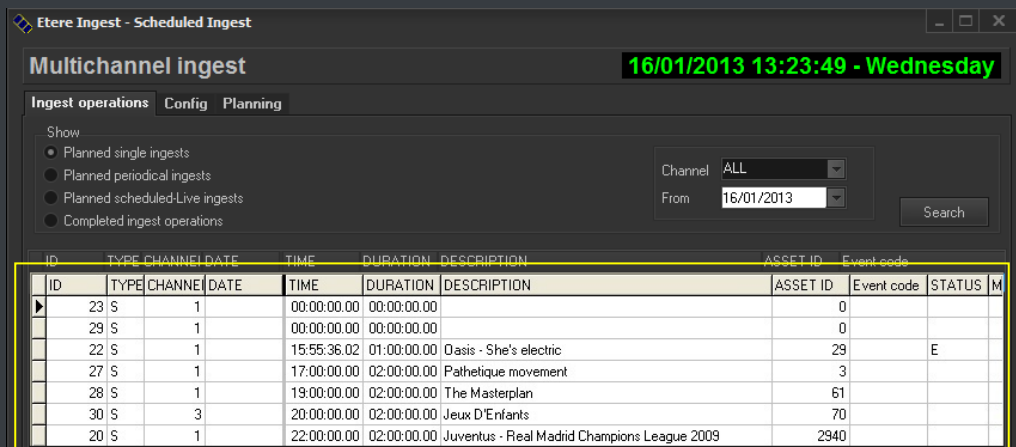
Etere Ingest - Scheduled Ingest

Multichannel ingest

16/01/2013 13:23:49 - Wednesday

Ingest operations | Config | Planning

Show
Planned single ingests
Planned periodical ingests
Planned scheduled-Live ingests
Completed ingest operations

Channel ALL
From 16/01/2013

Search

ID TYPE CHANNEL DATE TIME DURATION DESCRIPTION ASSET ID Event code

| ID | TYPE | CHANNEL | DATE | TIME | DURATION | DESCRIPTION | ASSET ID | Event code | STATUS | M |
|---|---|---|---|---|---|---|---|---|---|---|
| 23 | S | 1 | | 00:00:00.00 | 00:00:00.00 | | 0 | | | |
| 29 | S | 1 | | 00:00:00.00 | 00:00:00.00 | | 0 | | | |
| 22 | S | 1 | | 15:55:36.02 | 01:00:00.00 | Oasis - She's electric | 29 | | E | |
| 27 | S | 1 | | 17:00:00.00 | 02:00:00.00 | Pathetique movement | 3 | | | |
| 28 | S | 1 | | 19:00:00.00 | 02:00:00.00 | The Masterplan | 61 | | | |
| 30 | S | 3 | | 20:00:00.00 | 02:00:00.00 | Jeux D'Enfants | 70 | | | |
| 20 | S | 1 | | 22:00:00.00 | 02:00:00.00 | Juventus - Real Madrid Champions League 2009 | 2940 | | | |